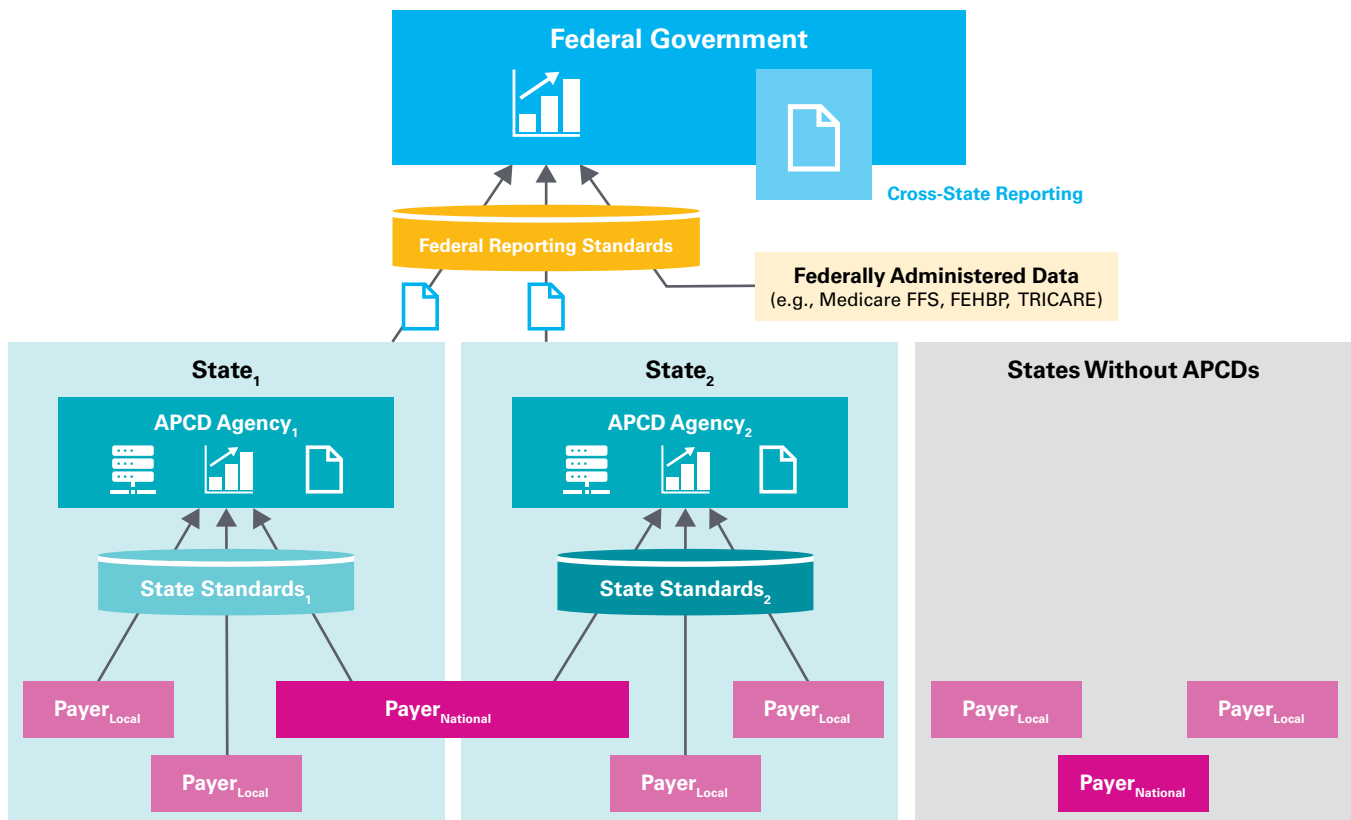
Federal Government

Cross-State Reporting

Federal Reporting Standards

Federally Administered Data
(e.g., Medicare FFS, FEHBP, TRICARE)

State$_1$

APCD Agency$_1$

State Standards$_1$

Payer$_{Local}$

Payer$_{National}$

Payer$_{Local}$

State$_2$

APCD Agency$_2$

State Standards$_2$

Payer$_{Local}$

Payer$_{Local}$

States Without APCDs

Payer$_{Local}$

Payer$_{Local}$

Payer$_{National}$